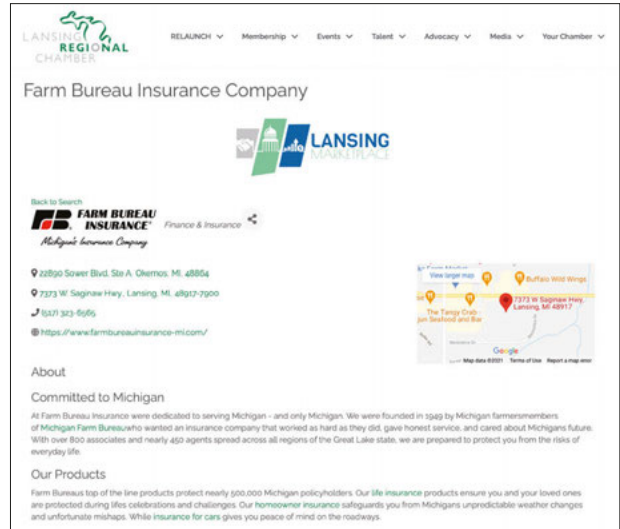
LANSING REGIONAL CHAMBER

RELAUNCH ∨ Membership ∨ Events ∨ Talent ∨ Advocacy ∨ Media ∨ Your Chamber ∨

Farm Bureau Insurance Company

LANSING MARKETPLACE

Back to Search

FB FARM BUREAU INSURANCE

Michigan's Insurance Company

Finance & Insurance

22890 Sower Blvd. Ste A, Okemos, MI, 48864

7373 W. Saginaw Hwy., Lansing, MI, 48917-7900

(517) 323-6565

https://www.farmbureauinsurance-mi.com/

View larger map

Buffalo Wild Wings

7373 W Saginaw Hwy, Lansing, MI 48917

The Tangy Crab Cajun Seafood and Bar

Google

Map data ©2021 Terms of Use Report a map error

About

Committed to Michigan

At Farm Bureau Insurance were dedicated to serving Michigan - and only Michigan. We were founded in 1949 by Michigan farmersmembers of Michigan Farm Bureauwho wanted an insurance company that worked as hard as they did, gave honest service, and cared about Michigans future. With over 800 associates and nearly 450 agents spread across all regions of the Great Lake state, we are prepared to protect you from the risks of everyday life.

Our Products

Farm Bureaus top of the line products protect nearly 500,000 Michigan policyholders. Our life insurance products ensure you and your loved ones are protected during lifes celebrations and challenges. Our homeowner insurance safeguards you from Michigans unpredictable weather changes and unfortunate mishaps. While insurance for cars gives you peace of mind on the roadways.